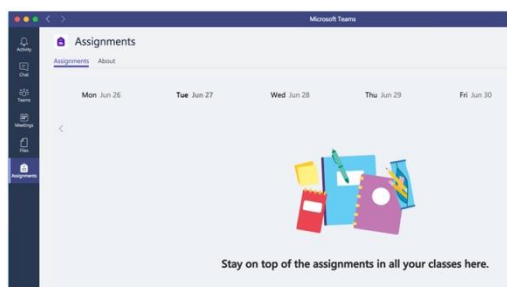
Microsoft Teams

Activity

Chat

Teams

Meetings

Files

Assignments

Assignments

Assignments About

Mon Jun 26 Tue Jun 27 Wed Jun 28 Thu Jun 29 Fri Jun 30

Stay on top of the assignments in all your classes here.